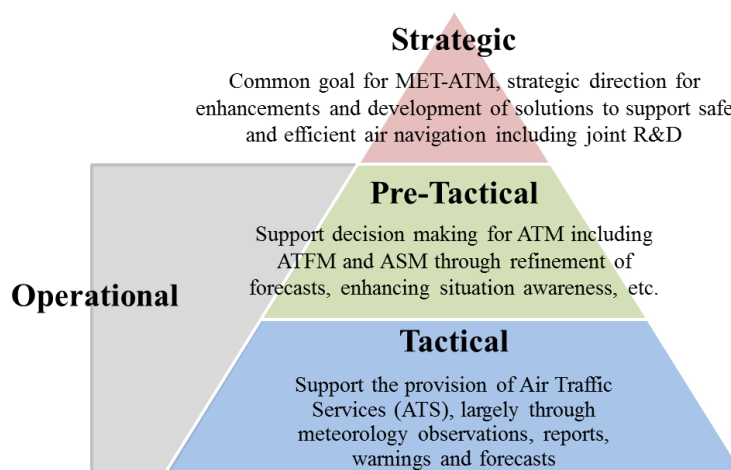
Strategic

Common goal for MET-ATM, strategic direction for enhancements and development of solutions to support safe and efficient air navigation including joint R&D

Pre-Tactical

Support decision making for ATM including ATFM and ASM through refinement of forecasts, enhancing situation awareness, etc.

Operational

Tactical

Support the provision of Air Traffic Services (ATS), largely through meteorology observations, reports, warnings and forecasts